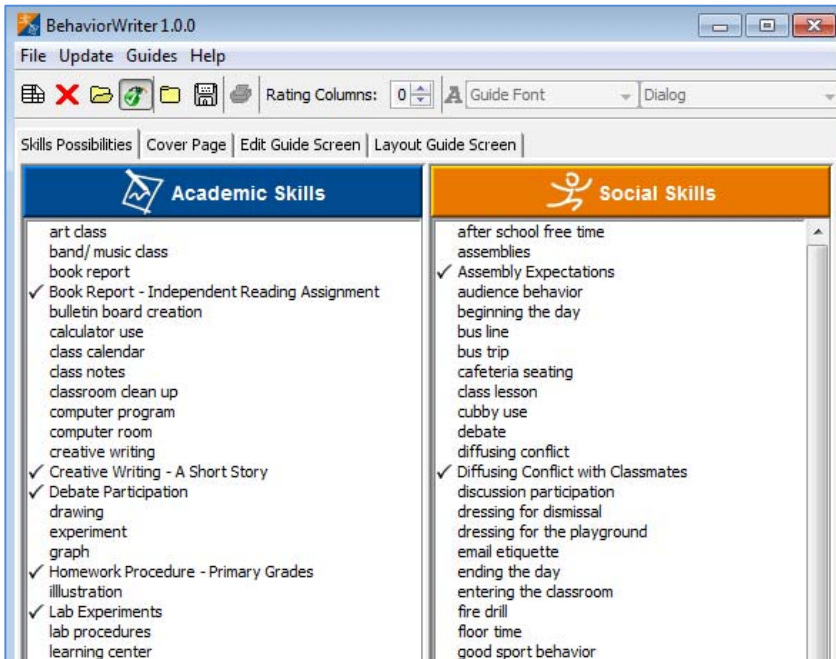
BehaviorWriter 1.0.0

File Update Guides Help

Rating Columns: 0 Guide Font Dialog

Skills Possibilities | Cover Page | Edit Guide Screen | Layout Guide Screen

Academic Skills

art class
band/ music class
book report
✓ Book Report - Independent Reading Assignment
bulletin board creation
calculator use
class calendar
class notes
classroom clean up
computer program
computer room
creative writing
✓ Creative Writing - A Short Story
✓ Debate Participation
drawing
experiment
graph
✓ Homework Procedure - Primary Grades
illustration
✓ Lab Experiments
lab procedures
learning center

Social Skills

after school free time
assemblies
✓ Assembly Expectations
audience behavior
beginning the day
bus line
bus trip
cafeteria seating
class lesson
cubby use
debate
diffusing conflict
✓ Diffusing Conflict with Classmates
discussion participation
dressing for dismissal
dressing for the playground
email etiquette
ending the day
entering the classroom
fire drill
floor time
good sport behavior